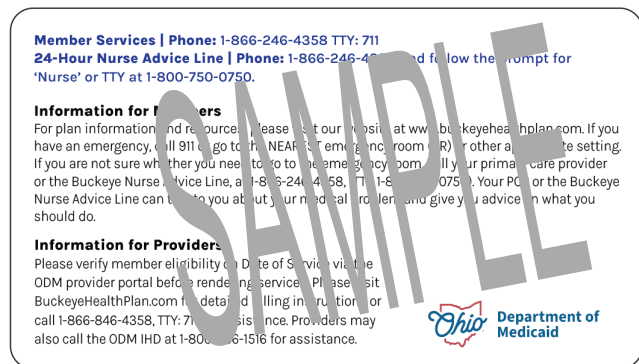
**Member Services | Phone:** 1-866-246-4358 TTY: 711
**24-Hour Nurse Advice Line | Phone:** 1-866-246-4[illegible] and follow the prompt for 'Nurse' or TTY at 1-800-750-0750.

SAMPLE

**Information for M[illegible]rs**
For plan information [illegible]nd resources, please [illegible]sit our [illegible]ebsite at www.buckeyehealthplan.com. If you have an emergency, call 911 or go to the NEAR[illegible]ST emergency room (ER) or other a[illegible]te setting. If you are not sure whether you need to go to the emergency room, call your primary care provider or the Buckeye Nurse Advice Line, at 1-8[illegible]6-246-4358, TTY 1-8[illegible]0-750-0750. Your PCP or the Buckeye Nurse Advice Line can t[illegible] you about your medical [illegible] and give you advice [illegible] what you should do.

**Information for Providers**
Please verify member eligibility on Date of Service via the ODM provider portal before rendering services. Please visit BuckeyeHealthPlan.com for detailed billing instructions or call 1-866-246-4358, TTY: 71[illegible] assistance. Providers may also call the ODM IHD at 1-800-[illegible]6-1516 for assistance.

Ohio Department of Medicaid